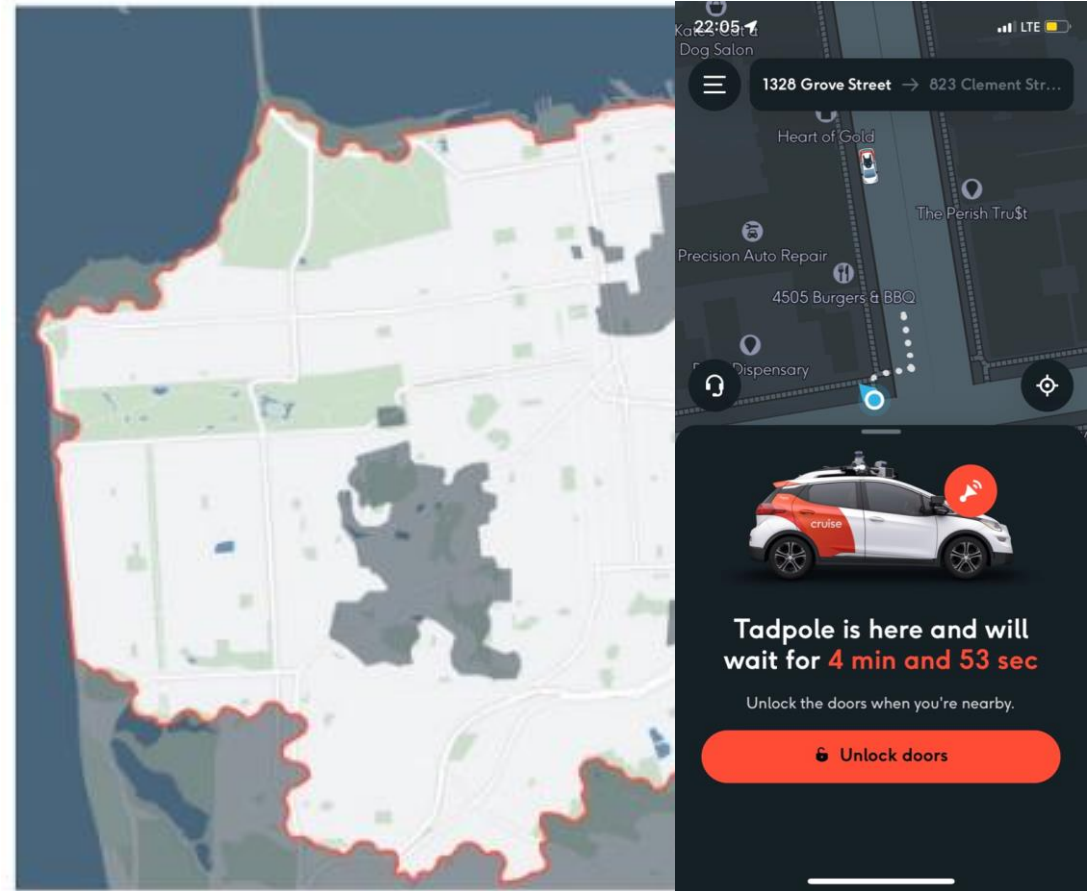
22:05

LTE

Kate's Cat & Dog Salon

1328 Grove Street → 823 Clement Str...

Heart of Gold

The Perish Tru$t

Precision Auto Repair

4505 Burgers & BBQ

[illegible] Dispensary

cruise

Tadpole is here and will wait for 4 min and 53 sec

Unlock the doors when you're nearby.

Unlock doors